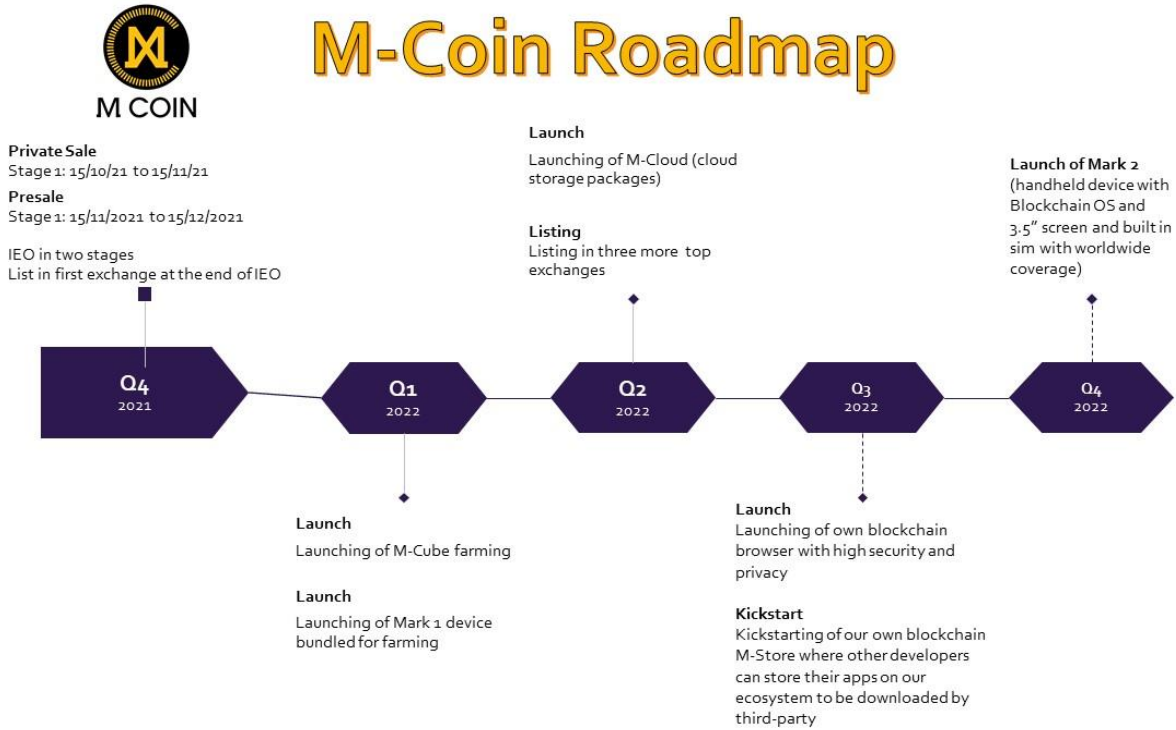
M COIN

M-Coin Roadmap

Private Sale
Stage 1: 15/10/21 to 15/11/21

Presale
Stage 1: 15/11/2021 to 15/12/2021

IEO in two stages
List in first exchange at the end of IEO

Q4
2021

Q1
2022

Launch
Launching of M-Cube farming

Launch
Launching of Mark 1 device bundled for farming

Launch
Launching of M-Cloud (cloud storage packages)

Listing
Listing in three more top exchanges

Q2
2022

Q3
2022

Launch
Launching of own blockchain browser with high security and privacy

Kickstart
Kickstarting of our own blockchain M-Store where other developers can store their apps on our ecosystem to be downloaded by third-party

Launch of Mark 2
(handheld device with Blockchain OS and 3.5" screen and built in sim with worldwide coverage)

Q4
2022